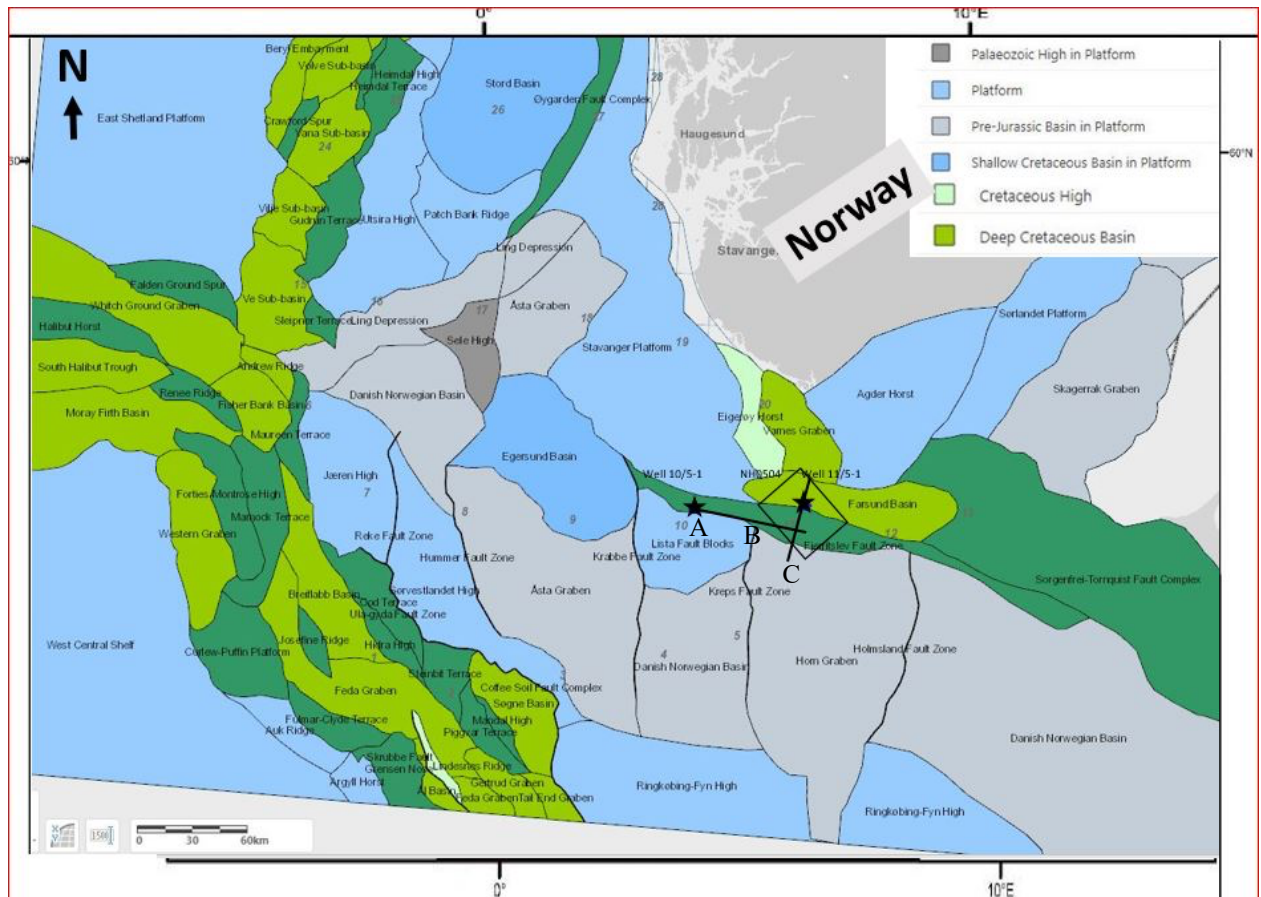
0°
10°E
60°N
60°N
N
Palaeozoic High in Platform
Platform
Pre-Jurassic Basin in Platform
Shallow Cretaceous Basin in Platform
Cretaceous High
Deep Cretaceous Basin
Norway
Beryl Embayment
Viking Sub-basin
Heimdal High
Heimdal Terrace
Stord Basin
Øygarden Fault Complex
26
27
28
Haugesund
East Shetland Platform
Crawford Spur
Vana Sub-basin
24
Vile Sub-basin
Gudrun Terrace
Utsira High
Patch Bank Ridge
29
Stavanger
Ling Depression
Fladen Ground Spur
Witch Ground Graben
15
Ve Sub-basin
Sleipner Terrace
Ling Depression
16
17
Sele High
Åsta Graben
18
Stavanger Platform
19
Sørlandet Platform
Halibut Horst
South Halibut Trough
Renee Ridge
Andrew Ridge
Fisher Bank Basin
Moray Firth Basin
Danish Norwegian Basin
20
Egersund Horst
Varnes Graben
Agder Horst
Skagerrak Graben
Maureen Terrace
Jæren High
7
Egersund Basin
Well 10/5-1
NH0504
Well 11/5-1
Forties Montrose High
Marnock Terrace
Western Graben
8
9
10
A
B
C
Farsund Basin
12
13
Lista Fault Blocks
Fjerritslev Fault Zone
Reke Fault Zone
Hummer Fault Zone
Krabbe Fault Zone
Sorgenfrei-Tornquist Fault Complex
Breiflabb Basin
Cod Terrace
Ula-gyda Fault Zone
Sørvestlandet High
Åsta Graben
Kreps Fault Zone
5
West Central Shelf
Curlew-Puffin Platform
Josephine Ridge
Hidra High
Steinbit Terrace
4
Danish Norwegian Basin
Horn Graben
Holmsland Fault Zone
Feda Graben
Coffee Soil Fault Complex
Søgne Basin
Mandal High
Piggvar Terrace
Fulmar-Clyde Terrace
Auk Ridge
Skrubbe Fault
Grensen Nose
Lindesnes Ridge
Gertrud Graben
Argyll Horst
Al Basin
Feda Graben
Tail End Graben
Ringkobing-Fyn High
Danish Norwegian Basin
Ringkobing-Fyn High
1500
0 30 60km
0°
10°E